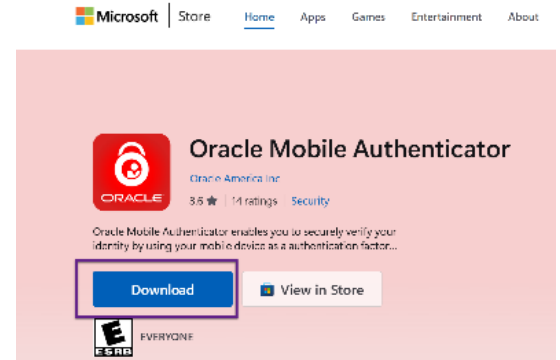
Microsoft | Store Home Apps Games Entertainment About

ORACLE

Oracle Mobile Authenticator

Oracle America Inc

3.6 ★ | 14 ratings | Security

Oracle Mobile Authenticator enables you to securely verify your identity by using your mobile device as a authentication factor...

Download

View in Store

E
ESRB

EVERYONE